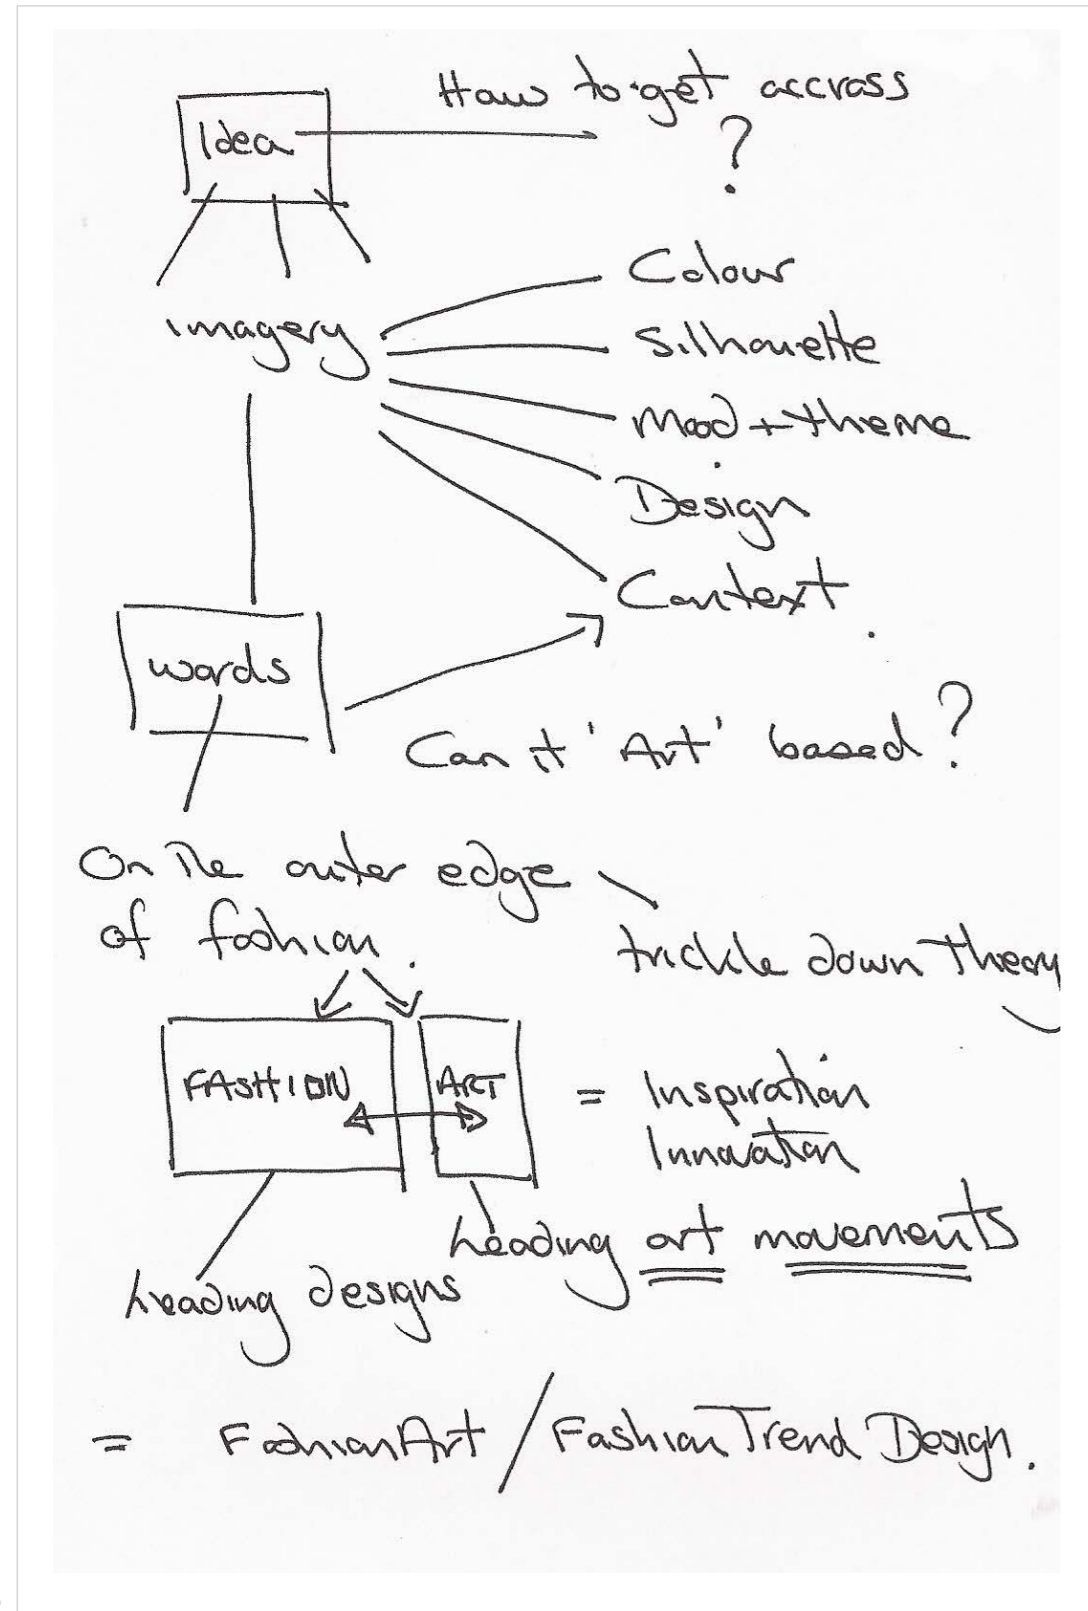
Idea

How to get accross ?

imagery

Colour
Silhouette
Mood + theme
Design
Context

words

Can it 'Art' based ?

On the outer edge of fashion.

trickle down theory

FASHION

ART

= Inspiration
Innovation

leading designs

leading art movements

= FashionArt / Fashion Trend Design.